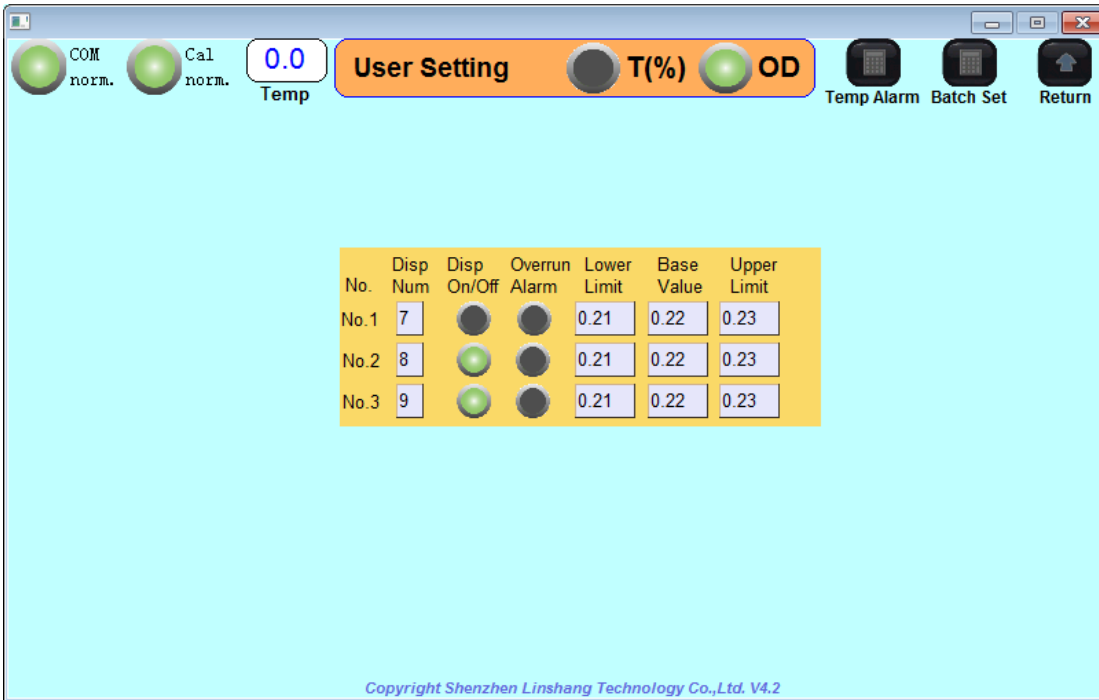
COM norm.

Cal norm.

0.0
Temp

User Setting

T(%)

OD

Temp Alarm

Batch Set

Return

| No. | Disp Num | Disp On/Off | Overrun Alarm | Lower Limit | Base Value | Upper Limit |
|---|---|---|---|---|---|---|
| No.1 | 7 | | | 0.21 | 0.22 | 0.23 |
| No.2 | 8 | | | 0.21 | 0.22 | 0.23 |
| No.3 | 9 | | | 0.21 | 0.22 | 0.23 |

Copyright Shenzhen Linshang Technology Co.,Ltd. V4.2